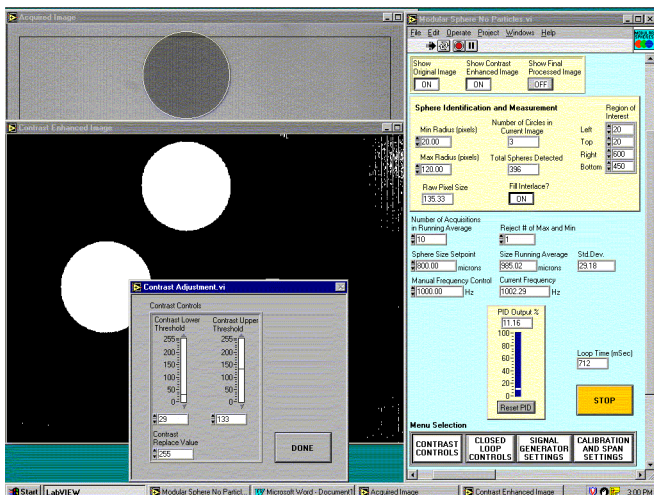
Acquired Image

Contrast Enhanced Image

Modular Sphere No Particles.vi

File Edit Operate Project Windows Help

Show Original Image
ON

Show Contrast Enhanced Image
ON

Show Final Processed Image
OFF

Sphere Identification and Measurement

Region of Interest

Min Radius (pixels)
20.00

Number of Circles in Current Image
3

Left
20

Top
20

Right
600

Bottom
450

Max Radius (pixels)
120.00

Total Spheres Detected
396

Raw Pixel Size
135.33

Fill Interlace?
ON

Number of Acquisitions in Running Average
10

Reject # of Max and Min
1

Sphere Size Setpoint
800.00 microns

Size Running Average
985.02 microns

Std.Dev.
29.18

Manual Frequency Control
1000.00 Hz

Current Frequency
1002.29 Hz

PID Output %
11.16

100
80
60
40
20
0

Reset PID

Loop Time (mSec)
712

STOP

Menu Selection

CONTRAST CONTROLS

CLOSED LOOP CONTROLS

SIGNAL GENERATOR SETTINGS

CALIBRATION AND SPAN SETTINGS

Contrast Adjustment.vi

Contrast Controls

Contrast Lower Threshold

Contrast Upper Threshold

255
200
150
100
50
0

255
200
150
100
50
0

29

133

Contrast Replace Value
255

DONE

Start LabVIEW Modular Sphere No Particl... Microsoft Word - Document1 Acquired Image Contrast Enhanced Image 3:00 PM